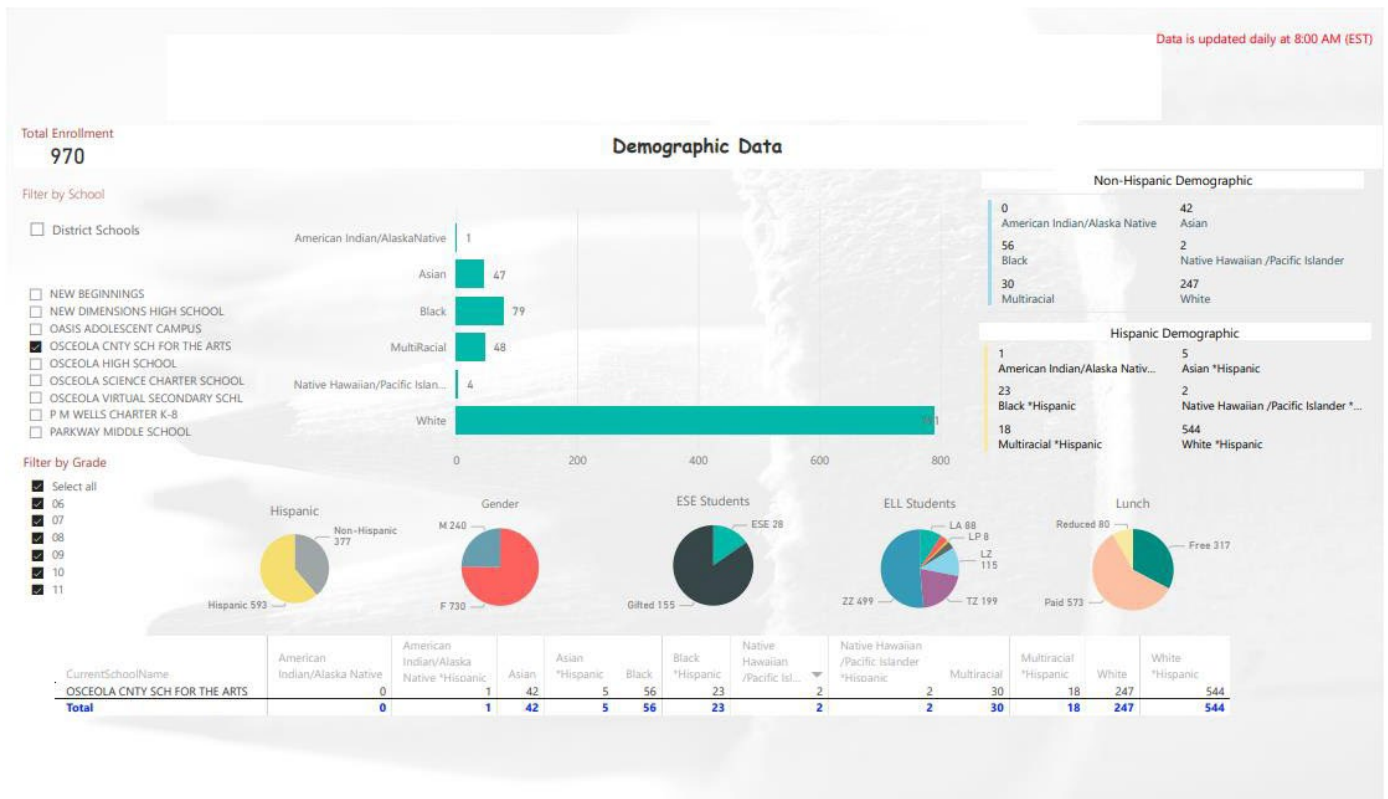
Data is updated daily at 8:00 AM (EST)

Total Enrollment
970

Demographic Data

Filter by School

District Schools

NEW BEGINNINGS
NEW DIMENSIONS HIGH SCHOOL
OASIS ADOLESCENT CAMPUS
OSCEOLA CNTY SCH FOR THE ARTS
OSCEOLA HIGH SCHOOL
OSCEOLA SCIENCE CHARTER SCHOOL
OSCEOLA VIRTUAL SECONDARY SCHL
P M WELLS CHARTER K-8
PARKWAY MIDDLE SCHOOL

Filter by Grade
Select all
06
07
08
09
10
11

American Indian/AlaskaNative 1
Asian 47
Black 79
MultiRacial 48
Native Hawaiian/Pacific Islan... 4
White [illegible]1

0 200 400 600 800

Non-Hispanic Demographic
0 American Indian/Alaska Native
42 Asian
56 Black
2 Native Hawaiian /Pacific Islander
30 Multiracial
247 White

Hispanic Demographic
1 American Indian/Alaska Nativ...
5 Asian *Hispanic
23 Black *Hispanic
2 Native Hawaiian /Pacific Islander *...
18 Multiracial *Hispanic
544 White *Hispanic

Hispanic
Non-Hispanic 377
Hispanic 593

Gender
M 240
F 730

ESE Students
ESE 28
Gifted 155

ELL Students
LA 88
LP 8
LZ 115
TZ 199
ZZ 499

Lunch
Reduced 80
Free 317
Paid 573

| CurrentSchoolName | American Indian/Alaska Native | American Indian/Alaska Native *Hispanic | Asian | Asian *Hispanic | Black | Black *Hispanic | Native Hawaiian /Pacific Isl... | Native Hawaiian /Pacific Islander *Hispanic | Multiracial | Multiracial *Hispanic | White | White *Hispanic |
|---|---|---|---|---|---|---|---|---|---|---|---|---|
| OSCEOLA CNTY SCH FOR THE ARTS | 0 | 1 | 42 | 5 | 56 | 23 | 2 | 2 | 30 | 18 | 247 | 544 |
| Total | 0 | 1 | 42 | 5 | 56 | 23 | 2 | 2 | 30 | 18 | 247 | 544 |